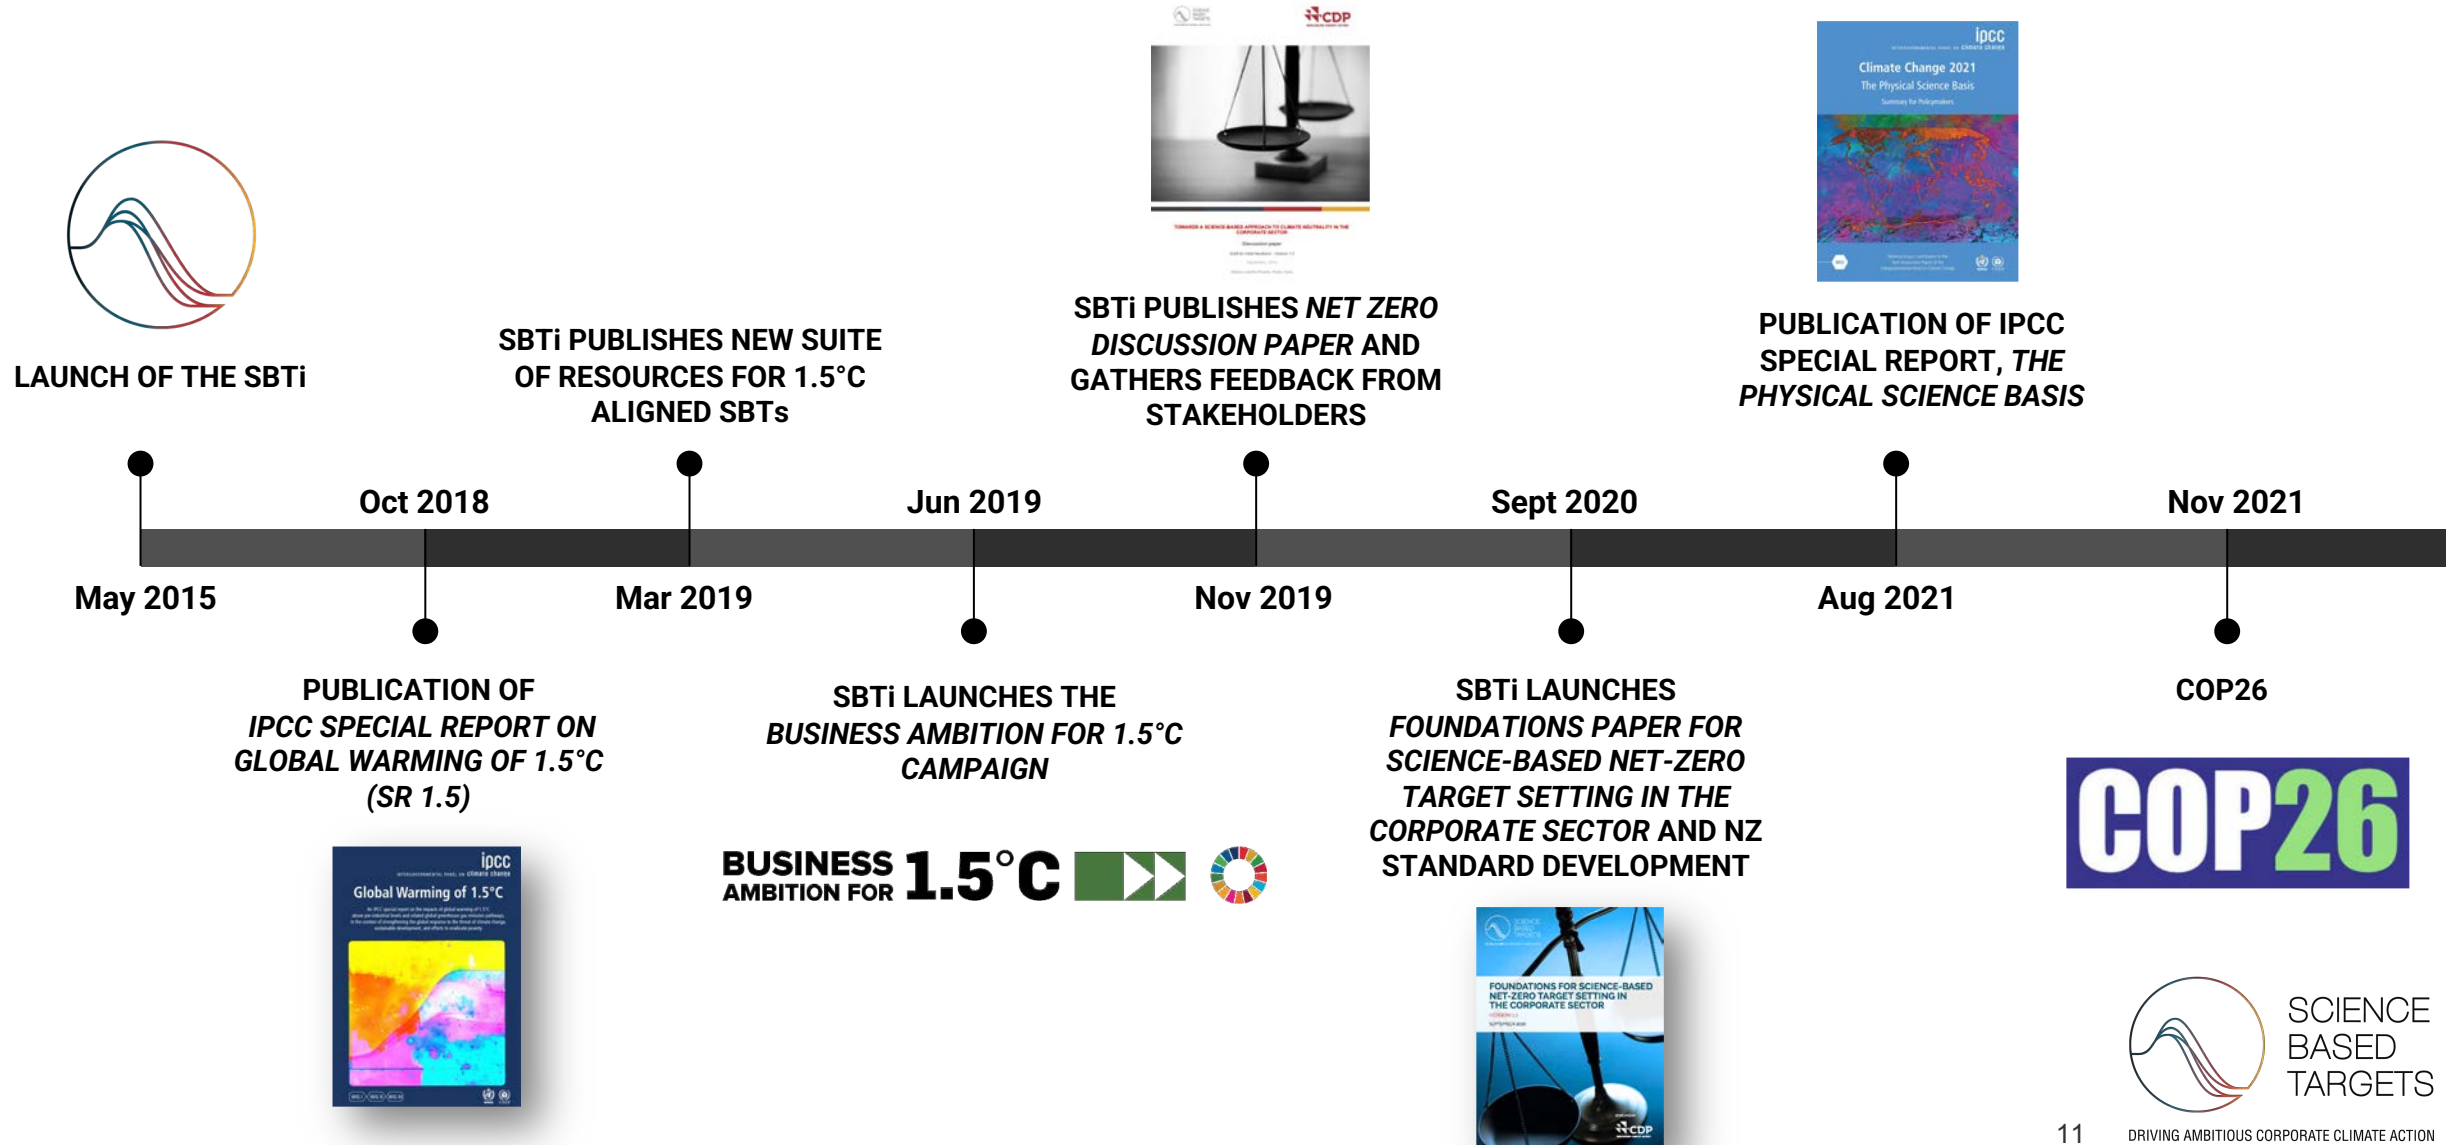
CDP

ipcc

Climate Change 2021
The Physical Science Basis

LAUNCH OF THE SBTi

SBTi PUBLISHES NEW SUITE OF RESOURCES FOR 1.5°C ALIGNED SBTs

SBTi PUBLISHES *NET ZERO DISCUSSION PAPER* AND GATHERS FEEDBACK FROM STAKEHOLDERS

PUBLICATION OF IPCC SPECIAL REPORT, *THE PHYSICAL SCIENCE BASIS*

Oct 2018

Jun 2019

Sept 2020

Nov 2021

May 2015

Mar 2019

Nov 2019

Aug 2021

PUBLICATION OF *IPCC SPECIAL REPORT ON GLOBAL WARMING OF 1.5°C (SR 1.5)*

SBTi LAUNCHES THE *BUSINESS AMBITION FOR 1.5°C CAMPAIGN*

SBTi LAUNCHES *FOUNDATIONS PAPER FOR SCIENCE-BASED NET-ZERO TARGET SETTING IN THE CORPORATE SECTOR* AND NZ STANDARD DEVELOPMENT

COP26

ipcc

Global Warming of 1.5°C

BUSINESS AMBITION FOR 1.5°C

COP26

FOUNDATIONS FOR SCIENCE-BASED NET-ZERO TARGET SETTING IN THE CORPORATE SECTOR

CDP

SCIENCE BASED TARGETS

11

DRIVING AMBITIOUS CORPORATE CLIMATE ACTION